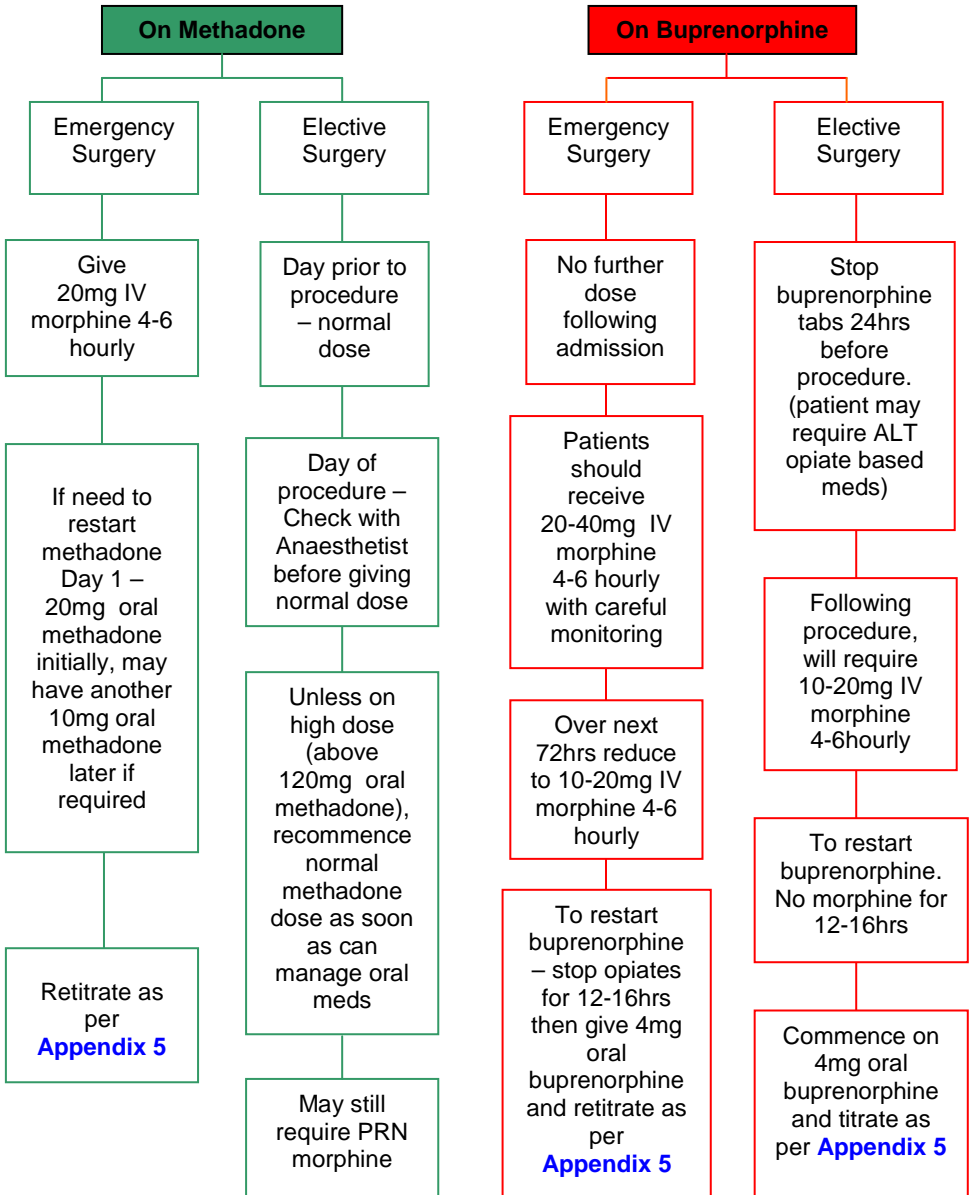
On Methadone

Emergency Surgery

Give 20mg IV morphine 4-6 hourly

If need to restart methadone Day 1 – 20mg oral methadone initially, may have another 10mg oral methadone later if required

Retitrate as per Appendix 5

Elective Surgery

Day prior to procedure – normal dose

Day of procedure – Check with Anaesthetist before giving normal dose

Unless on high dose (above 120mg oral methadone), recommence normal methadone dose as soon as can manage oral meds

May still require PRN morphine

On Buprenorphine

Emergency Surgery

No further dose following admission

Patients should receive 20-40mg IV morphine 4-6 hourly with careful monitoring

Over next 72hrs reduce to 10-20mg IV morphine 4-6 hourly

To restart buprenorphine – stop opiates for 12-16hrs then give 4mg oral buprenorphine and retitrate as per Appendix 5

Elective Surgery

Stop buprenorphine tabs 24hrs before procedure. (patient may require ALT opiate based meds)

Following procedure, will require 10-20mg IV morphine 4-6hourly

To restart buprenorphine. No morphine for 12-16hrs

Commence on 4mg oral buprenorphine and titrate as per Appendix 5